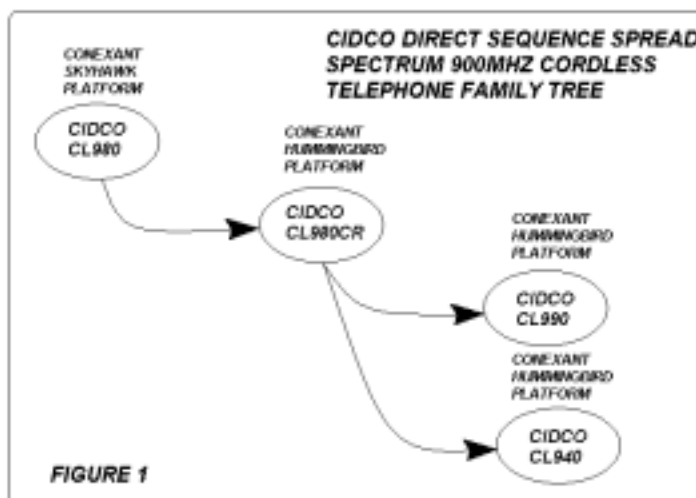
CIDCO DIRECT SEQUENCE SPREAD SPECTRUM 900MHZ CORDLESS TELEPHONE FAMILY TREE

CONEXANT SKYHAWK PLATFORM

CIDCO CL980

CONEXANT HUMMINGBIRD PLATFORM

CIDCO CL980CR

CONEXANT HUMMINGBIRD PLATFORM

CIDCO CL990

CONEXANT HUMMINGBIRD PLATFORM

CIDCO CL940

FIGURE 1